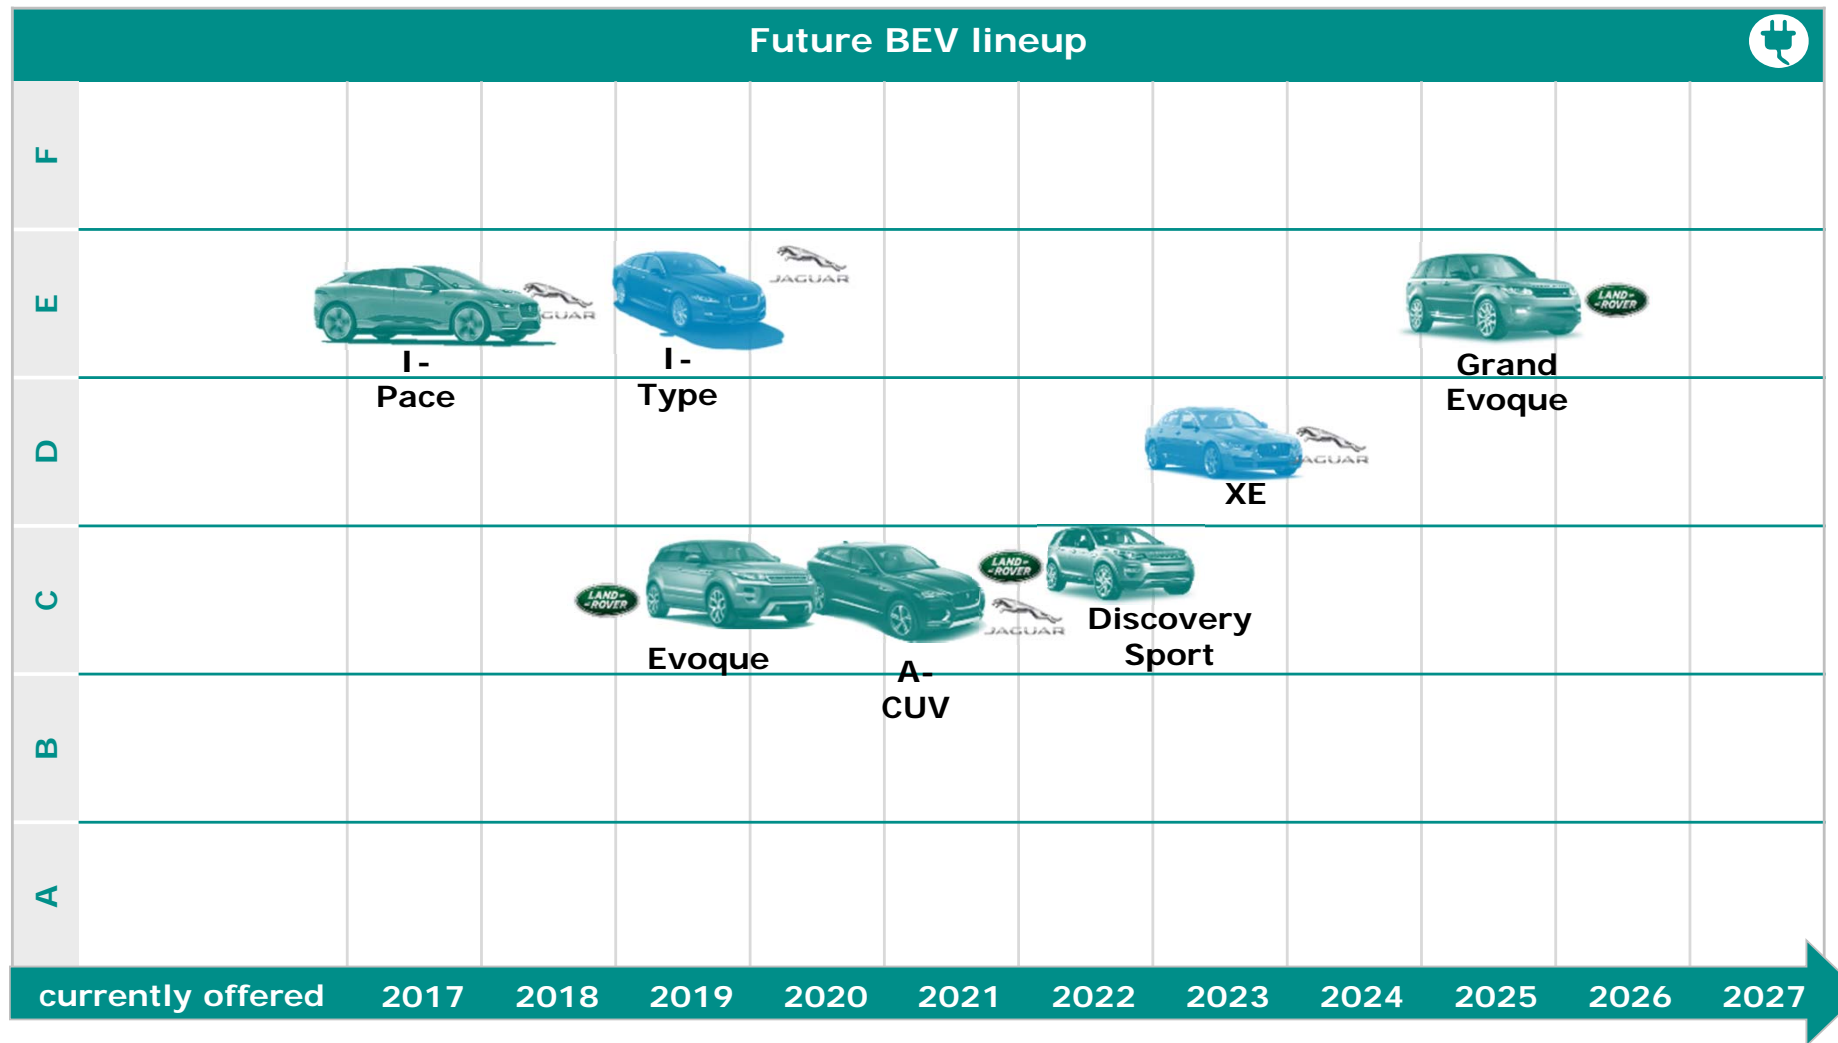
Future BEV lineup

F
E
D
C
B
A

JAGUAR
I - Pace

JAGUAR
I - Type

LAND-ROVER
Grand Evoque

JAGUAR
XE

LAND-ROVER
Evoque

JAGUAR
A-CUV

LAND-ROVER
Discovery Sport

currently offered 2017 2018 2019 2020 2021 2022 2023 2024 2025 2026 2027